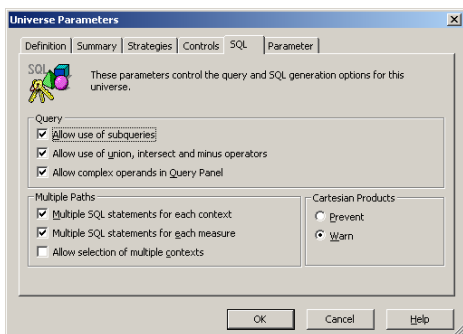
Universe Parameters

Definition | Summary | Strategies | Controls | SQL | Parameter

SQL

These parameters control the query and SQL generation options for this universe.

Query
☑ Allow use of subqueries
☑ Allow use of union, intersect and minus operators
☑ Allow complex operands in Query Panel

Multiple Paths
☑ Multiple SQL statements for each context
☑ Multiple SQL statements for each measure
☐ Allow selection of multiple contexts

Cartesian Products
○ Prevent
◉ Warn

OK | Cancel | Help